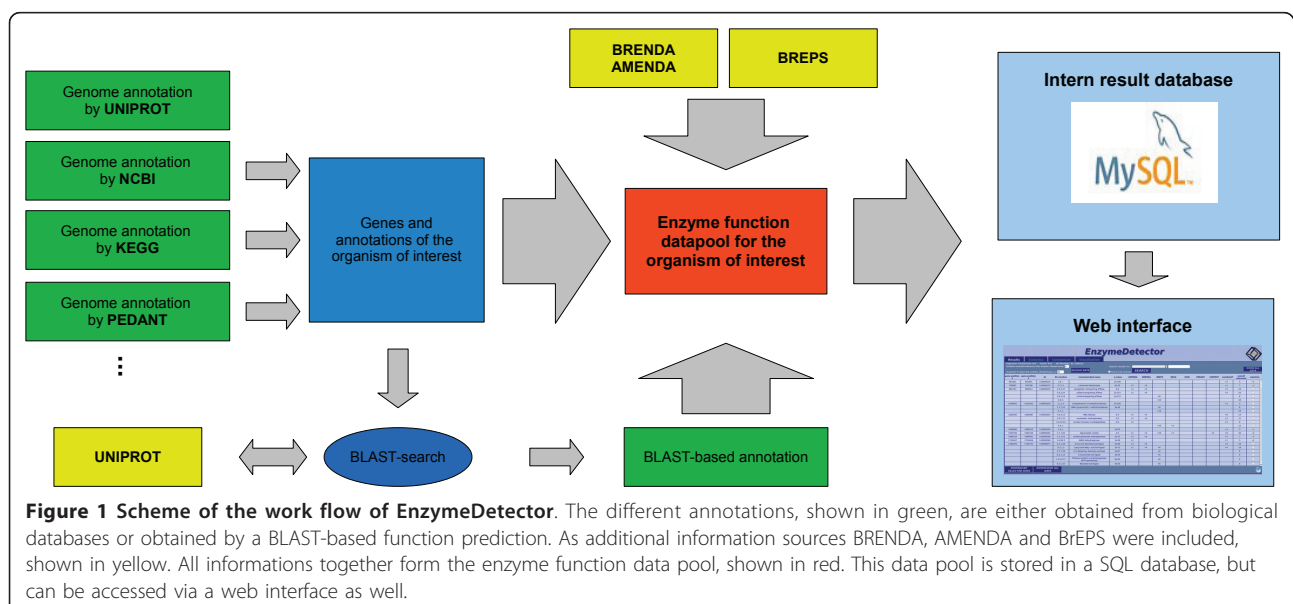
Genome annotation by UNIPROT

Genome annotation by NCBI

Genome annotation by KEGG

Genome annotation by PEDANT

⋮

Genes and annotations of the organism of interest

BRENDA AMENDA

BREPS

Enzyme function datapool for the organism of interest

Intern result database

MySQL

Web interface

EnzymeDetector

UNIPROT

BLAST-search

BLAST-based annotation

**Figure 1 Scheme of the work flow of EnzymeDetector**. The different annotations, shown in green, are either obtained from biological databases or obtained by a BLAST-based function prediction. As additional information sources BRENDA, AMENDA and BrEPS were included, shown in yellow. All informations together form the enzyme function data pool, shown in red. This data pool is stored in a SQL database, but can be accessed via a web interface as well.